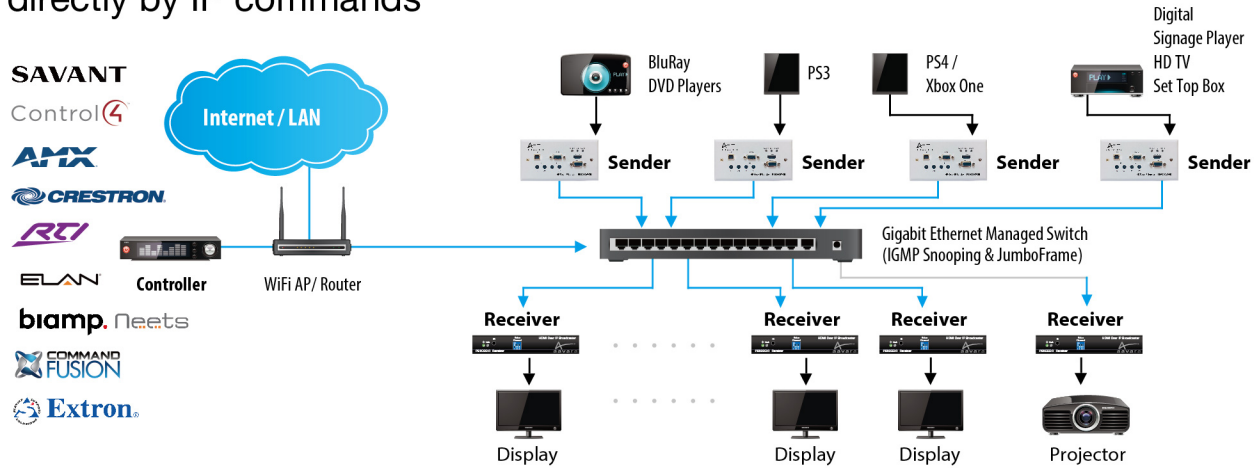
directly by IP commands

SAVANT
Control4
AMX
CRESTRON
RTI
ELAN
biamp. neets
COMMAND FUSION
Extron

Internet / LAN

Controller

WiFi AP/ Router

BluRay
DVD Players

PS3

PS4 /
Xbox One

Digital
Signage Player
HD TV
Set Top Box

Sender

Sender

Sender

Sender

Gigabit Ethernet Managed Switch
(IGMP Snooping & JumboFrame)

Receiver

Receiver

Receiver

Receiver

Display

Display

Display

Projector